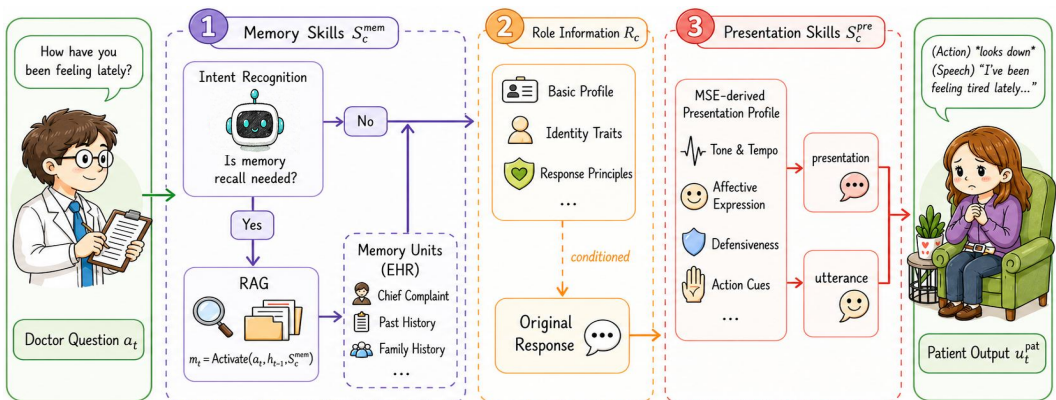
How have you been feeling lately?

Doctor Question $a_t$

1 Memory Skills $S_c^{mem}$

Intent Recognition

Is memory recall needed?

No

Yes

RAG

$m_t = \text{Activate}(a_t, h_{t-1}, S_c^{mem})$

Memory Units (EHR)

Chief Complaint

Past History

Family History

...

2 Role Information $R_c$

Basic Profile

Identity Traits

Response Principles

...

conditioned

Original Response

3 Presentation Skills $S_c^{pre}$

MSE-derived Presentation Profile

Tone & Tempo

Affective Expression

Defensiveness

Action Cues

...

presentation

utterance

(Action) *looks down*
(Speech) "I've been feeling tired lately..."

Patient Output $u_t^{pat}$